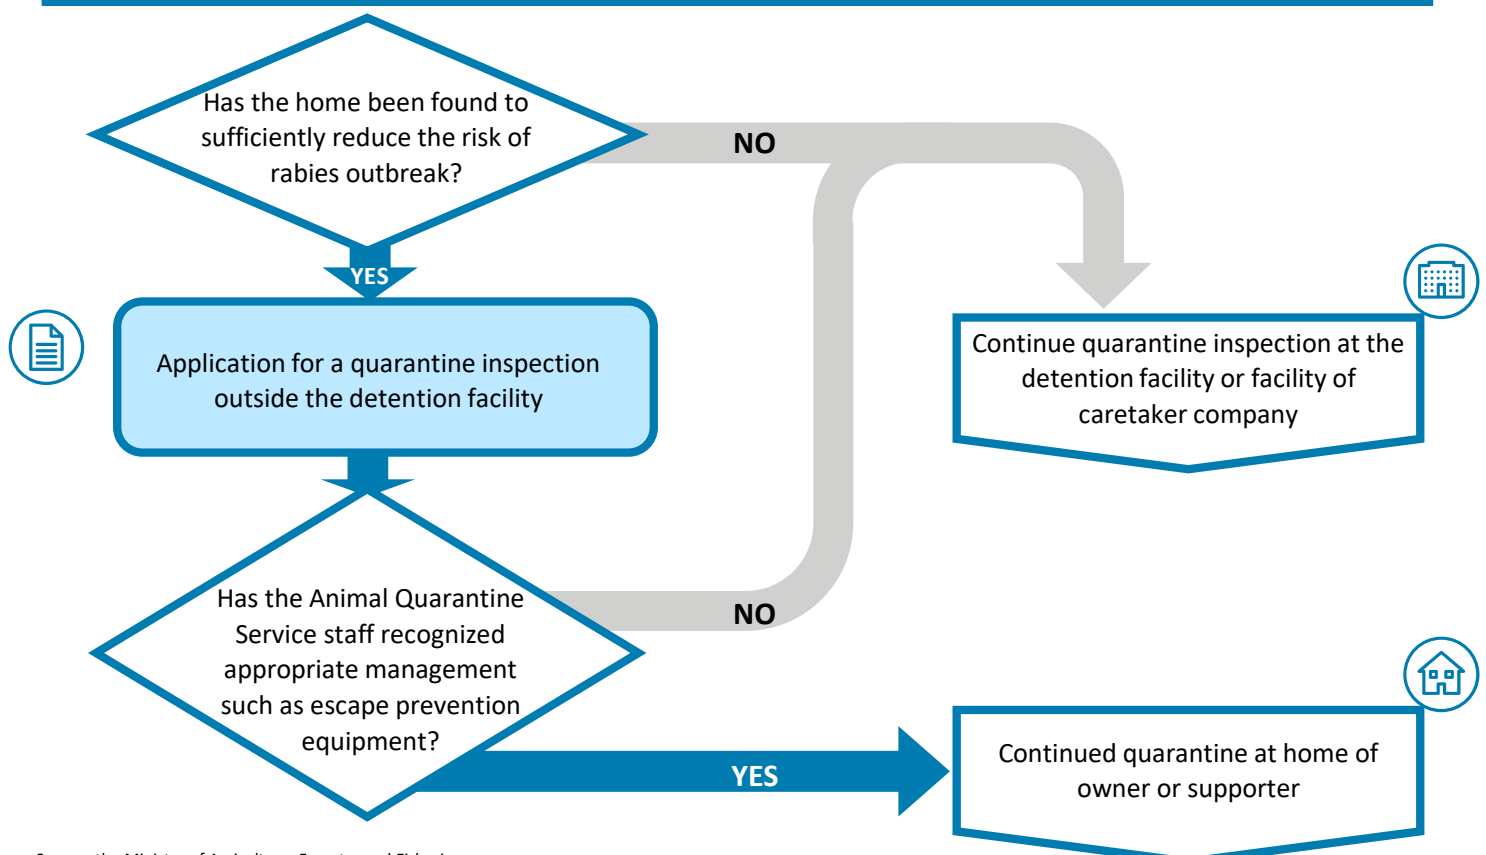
Has the home been found to sufficiently reduce the risk of rabies outbreak?

NO

YES

Application for a quarantine inspection outside the detention facility

Continue quarantine inspection at the detention facility or facility of caretaker company

Has the Animal Quarantine Service staff recognized appropriate management such as escape prevention equipment?

NO

YES

Continued quarantine at home of owner or supporter

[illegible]